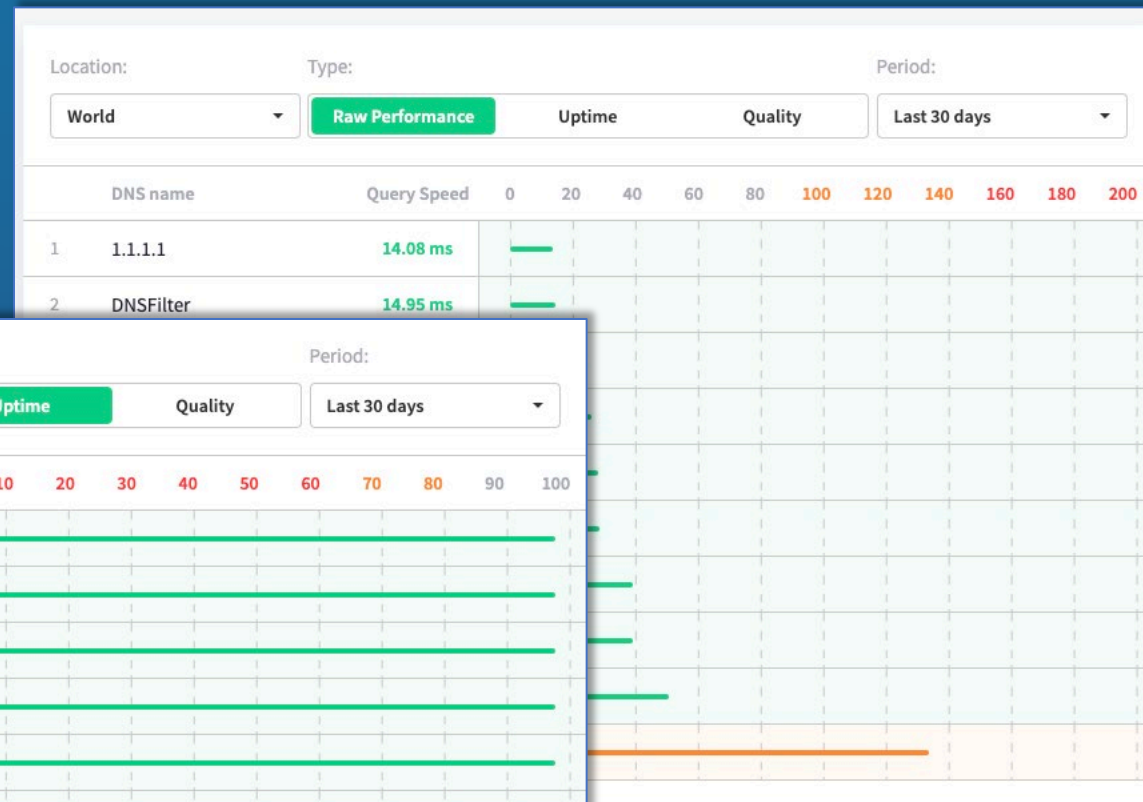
Location:

Type:

Period:

World

Raw Performance

Uptime

Quality

Last 30 days

| | DNS name | Query Speed | 0 | 20 | 40 | 60 | 80 | 100 | 120 | 140 | 160 | 180 | 200 |
|---|---|---|---|---|---|---|---|---|---|---|---|---|---|
| 1 | 1.1.1.1 | 14.08 ms | | | | | | | | | | | |
| 2 | DNSFilter | 14.95 ms | | | | | | | | | | | |

Period:

Uptime

Quality

Last 30 days

10 20 30 40 50 60 70 80 90 100